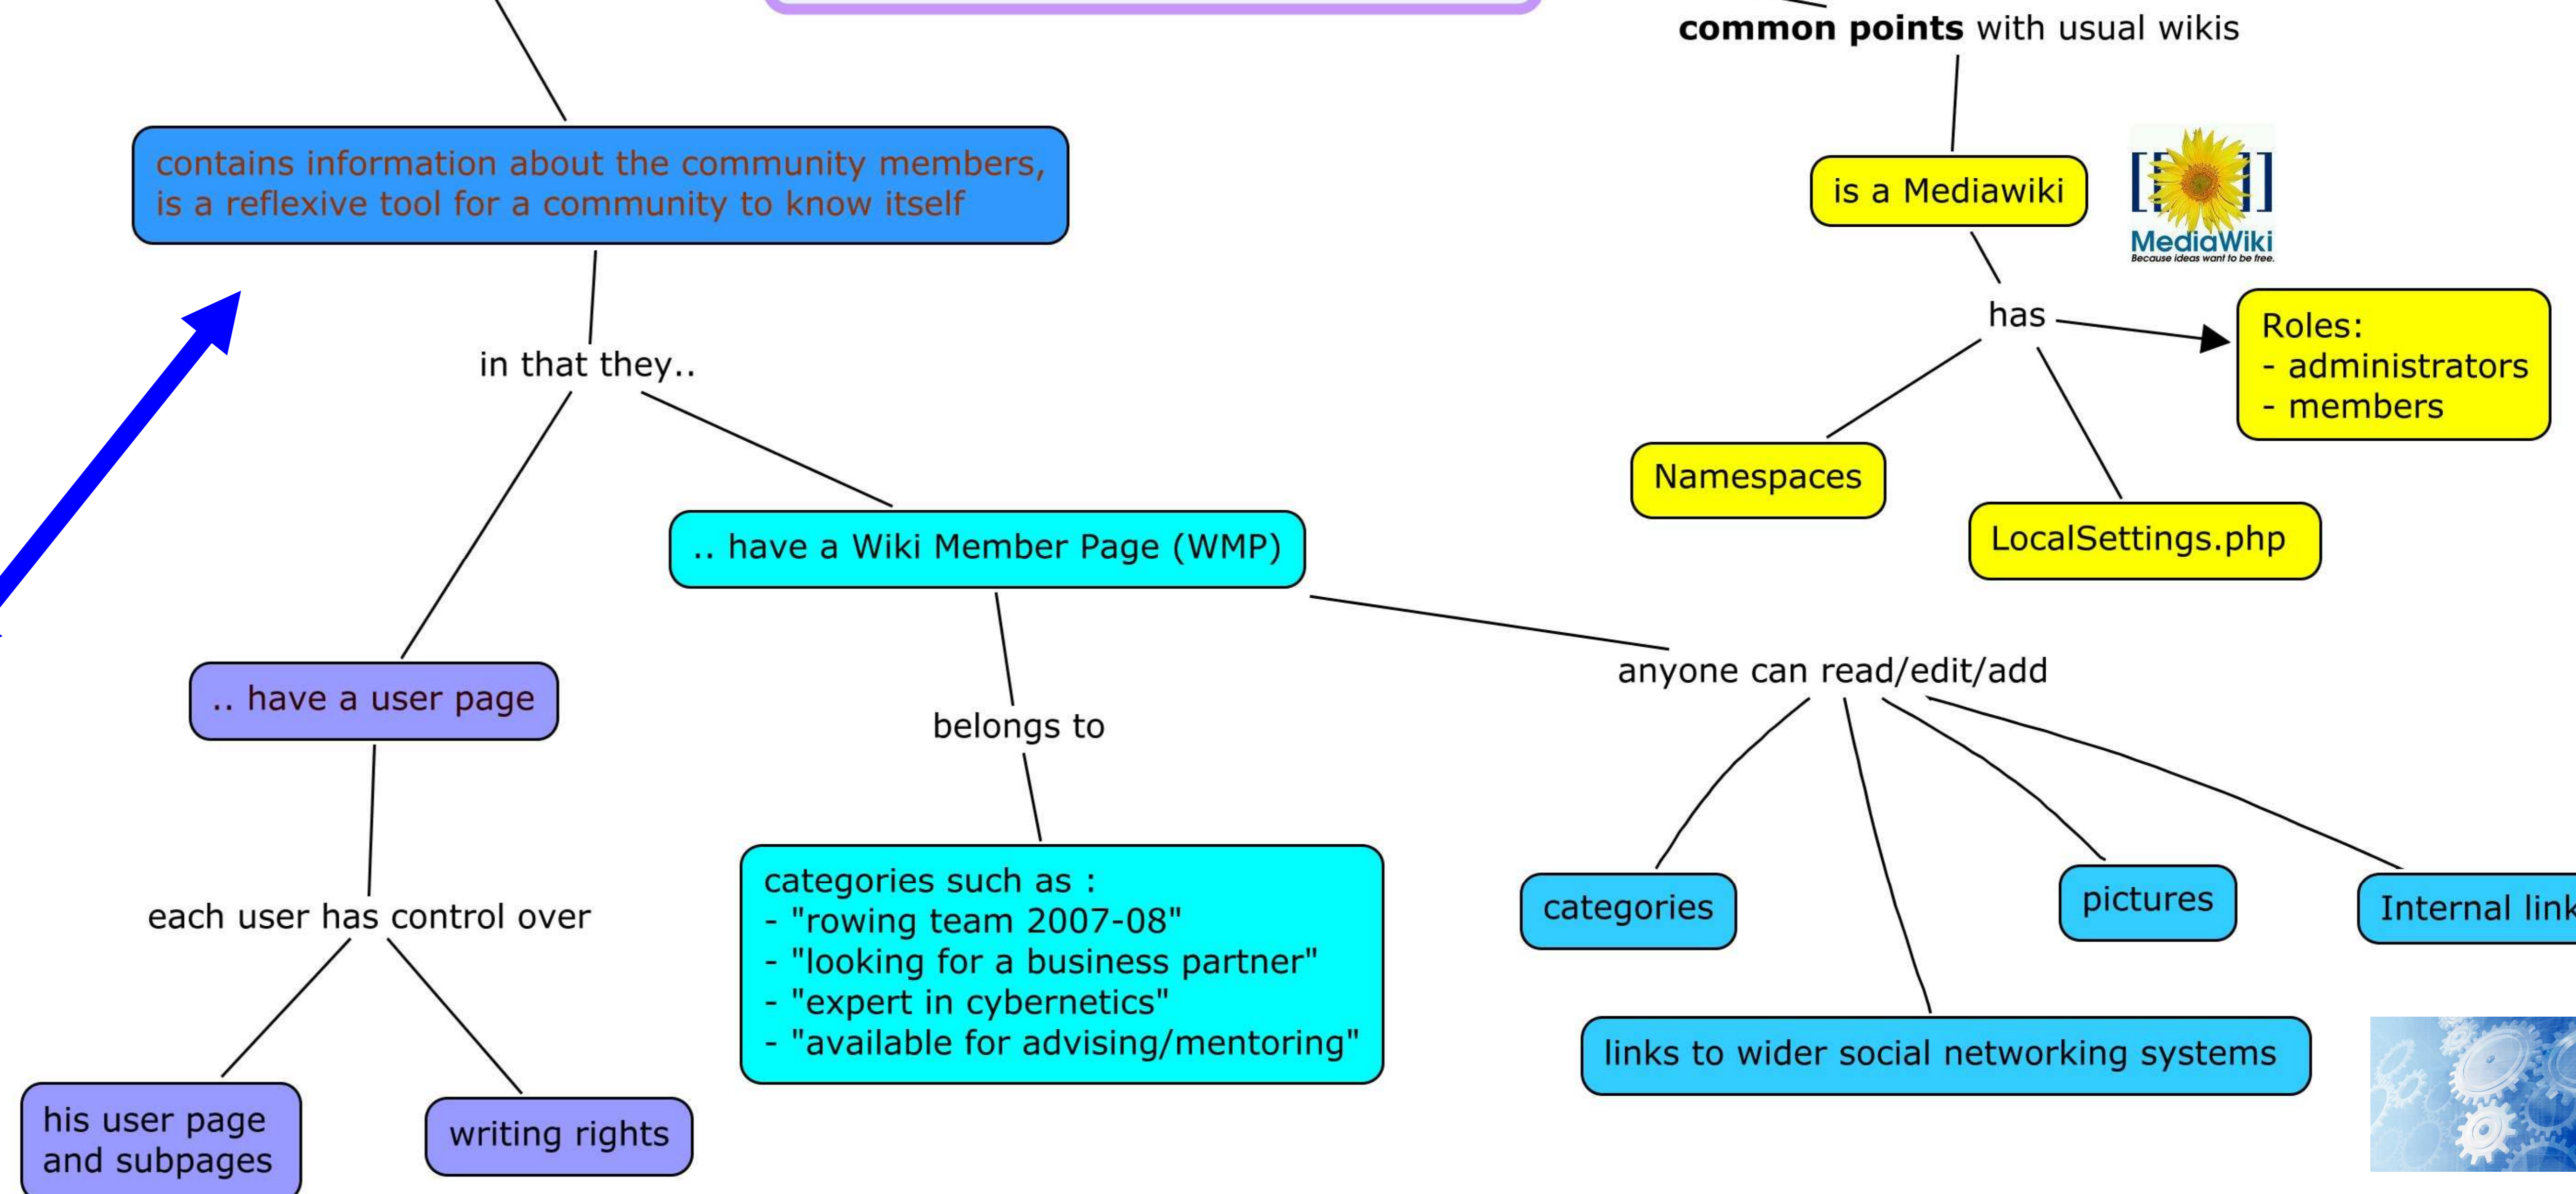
**common points** with usual wikis

contains information about the community members, is a reflexive tool for a community to know itself

in that they..

is a Mediawiki

MediaWiki
Because ideas want to be free.

has

Roles:
- administrators
- members

Namespaces

LocalSettings.php

.. have a Wiki Member Page (WMP)

anyone can read/edit/add

.. have a user page

belongs to

each user has control over

categories such as :
- "rowing team 2007-08"
- "looking for a business partner"
- "expert in cybernetics"
- "available for advising/mentoring"

categories

pictures

Internal link

links to wider social networking systems

his user page and subpages

writing rights